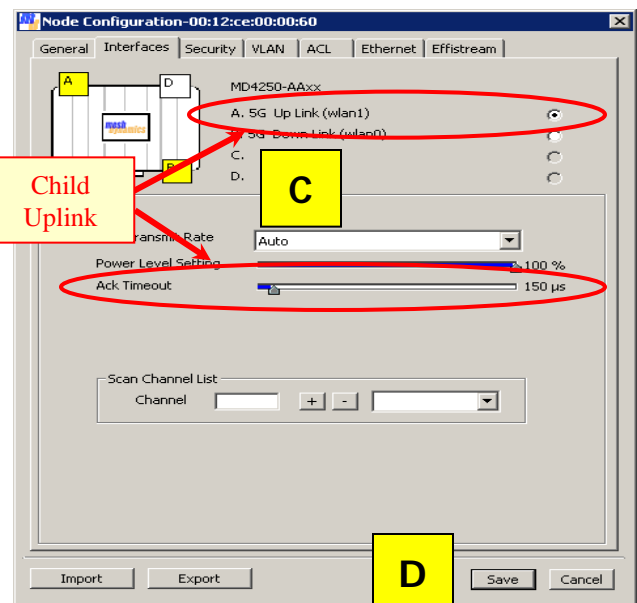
Node Configuration-00:12:ce:00:00:60

General | Interfaces | Security | VLAN | ACL | Ethernet | Effistream

A
D
mesh dynamics
B

MD4250-AAxx

A. 5G Up Link (wlan1)
5G Down Link (wlan0)
C.
D.

Child Uplink

C

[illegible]ransmit Rate
Auto

Power Level Setting
100 %

Ack Timeout
150 µs

Scan Channel List
Channel
+
-

Import
Export

D

Save
Cancel